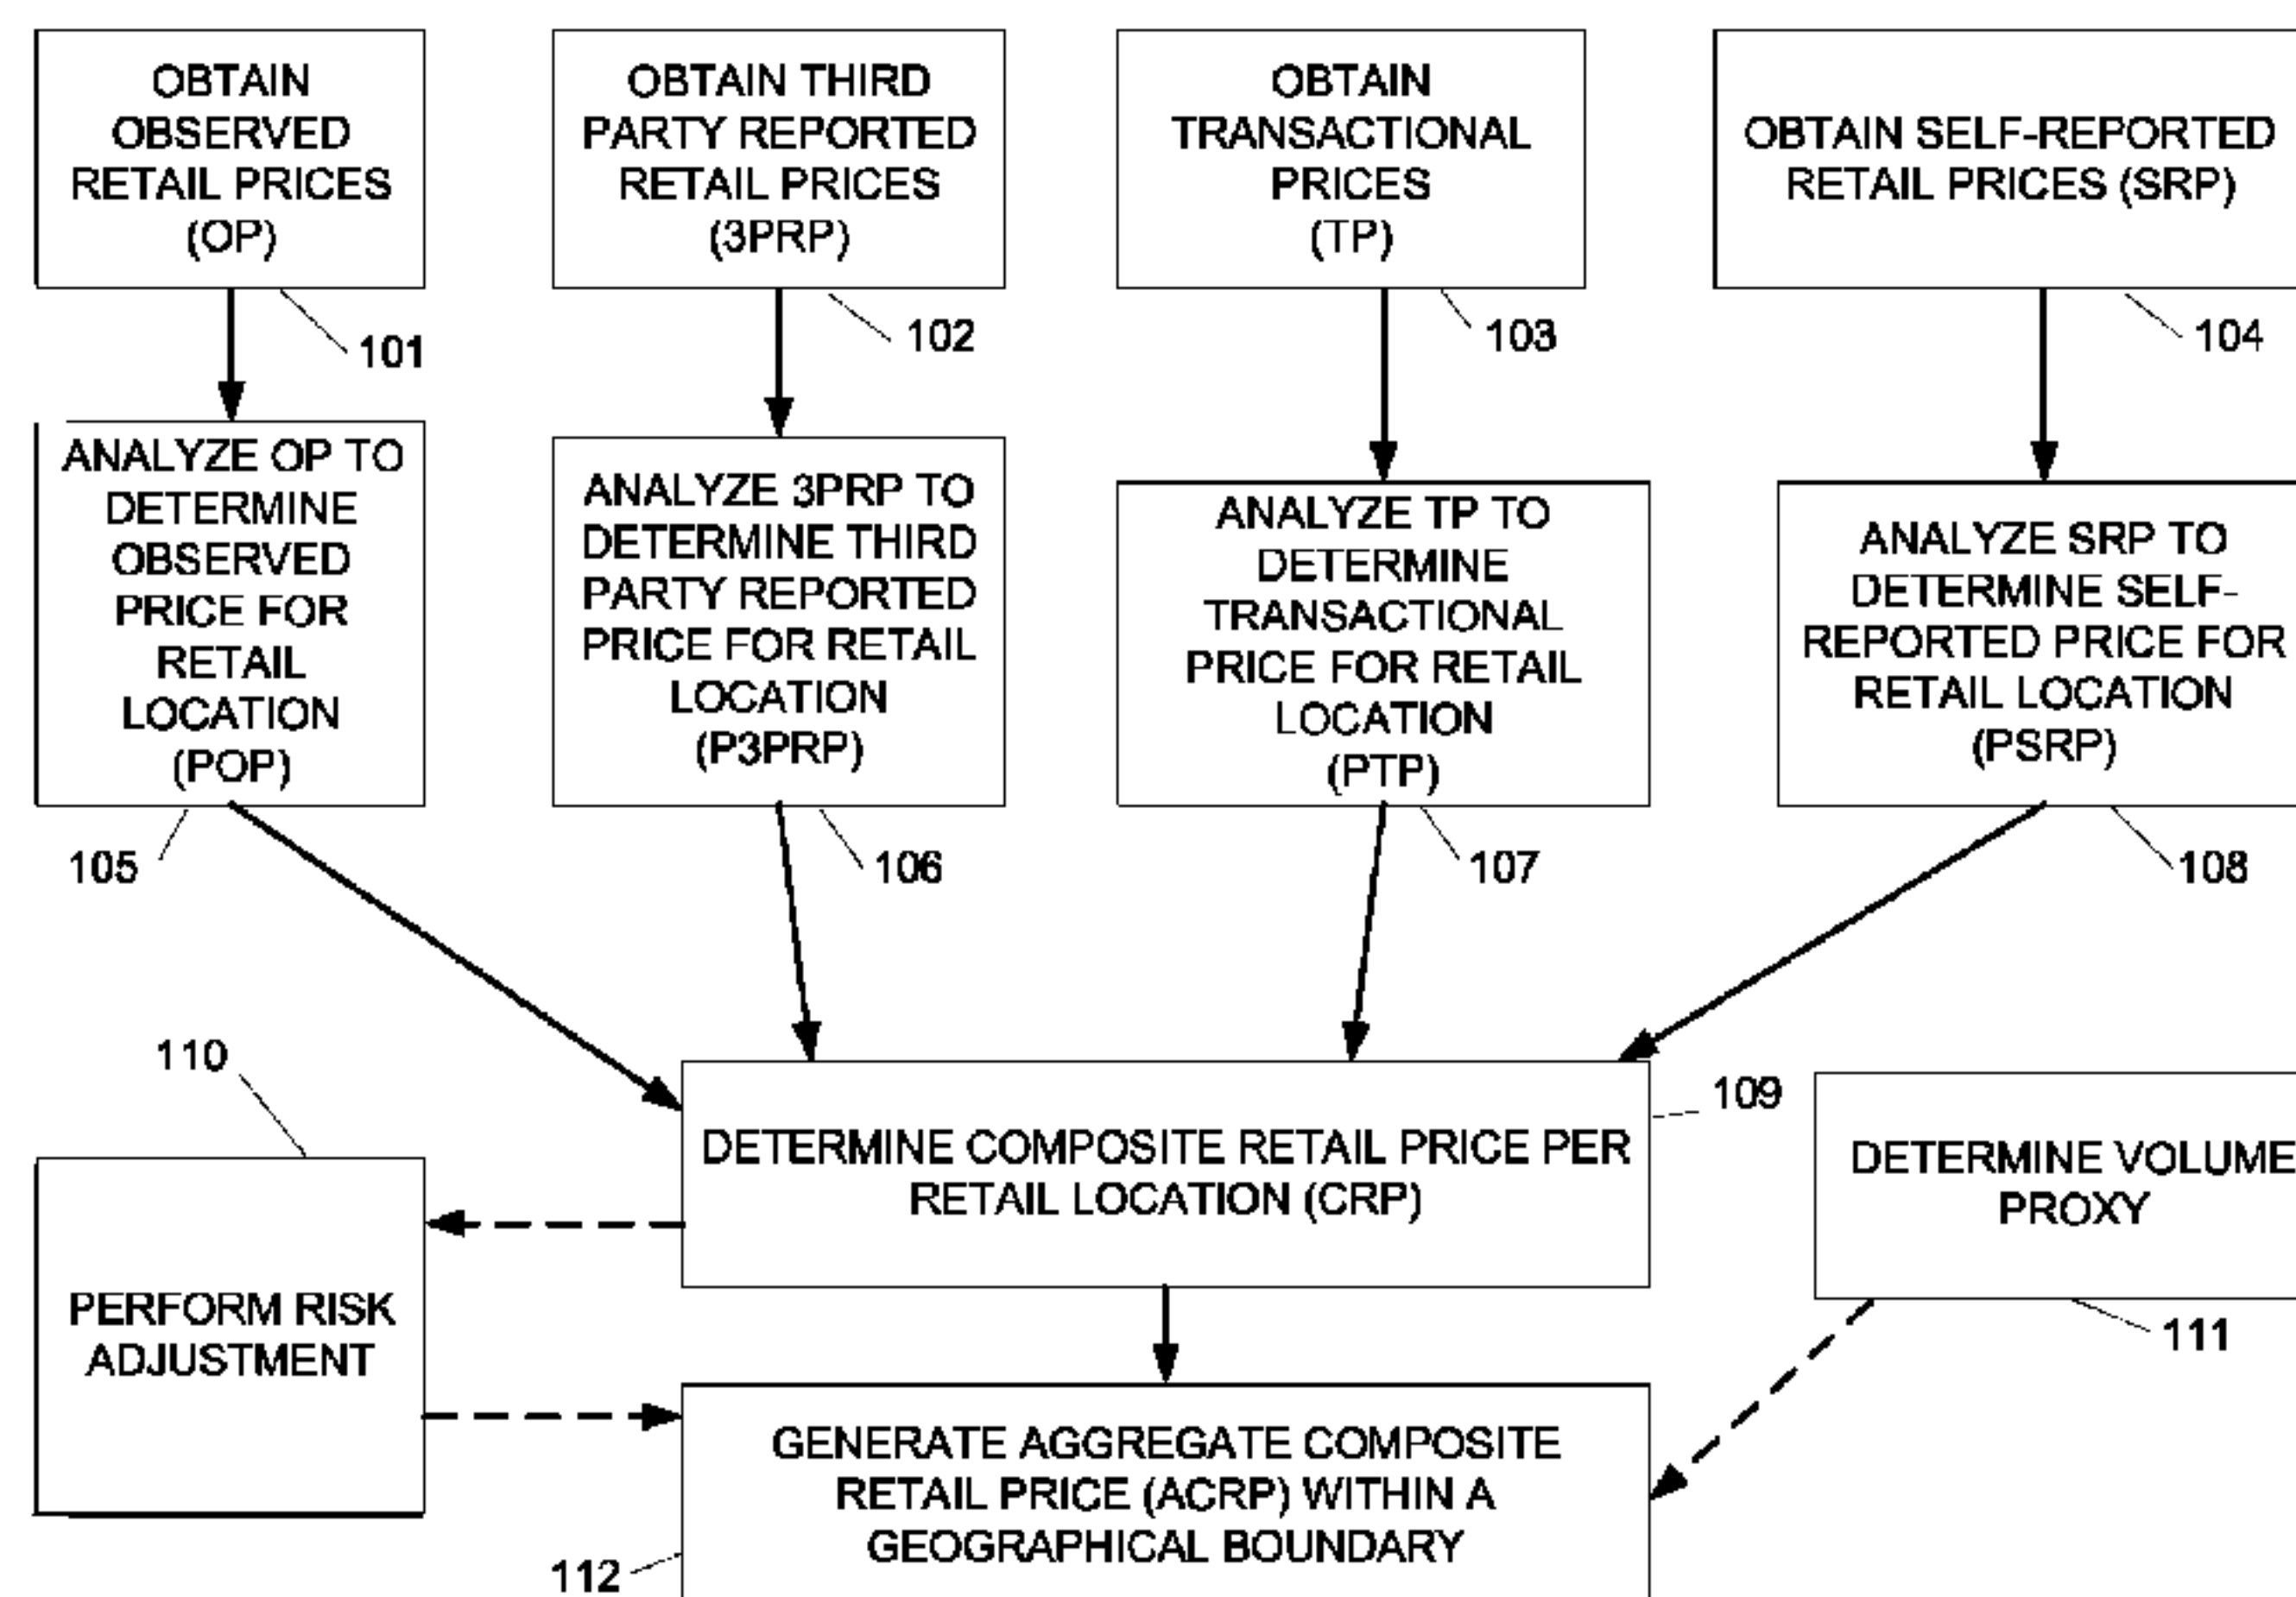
OBTAIN OBSERVED RETAIL PRICES (OP)

101

OBTAIN THIRD PARTY REPORTED RETAIL PRICES (3PRP)

102

OBTAIN TRANSACTIONAL PRICES (TP)

103

OBTAIN SELF-REPORTED RETAIL PRICES (SRP)

104

ANALYZE OP TO DETERMINE OBSERVED PRICE FOR RETAIL LOCATION (POP)

105

ANALYZE 3PRP TO DETERMINE THIRD PARTY REPORTED PRICE FOR RETAIL LOCATION (P3PRP)

106

ANALYZE TP TO DETERMINE TRANSACTIONAL PRICE FOR RETAIL LOCATION (PTP)

107

ANALYZE SRP TO DETERMINE SELF-REPORTED PRICE FOR RETAIL LOCATION (PSRP)

108

110

DETERMINE COMPOSITE RETAIL PRICE PER RETAIL LOCATION (CRP)

109

DETERMINE VOLUME PROXY

111

PERFORM RISK ADJUSTMENT

GENERATE AGGREGATE COMPOSITE RETAIL PRICE (ACRP) WITHIN A GEOGRAPHICAL BOUNDARY

112